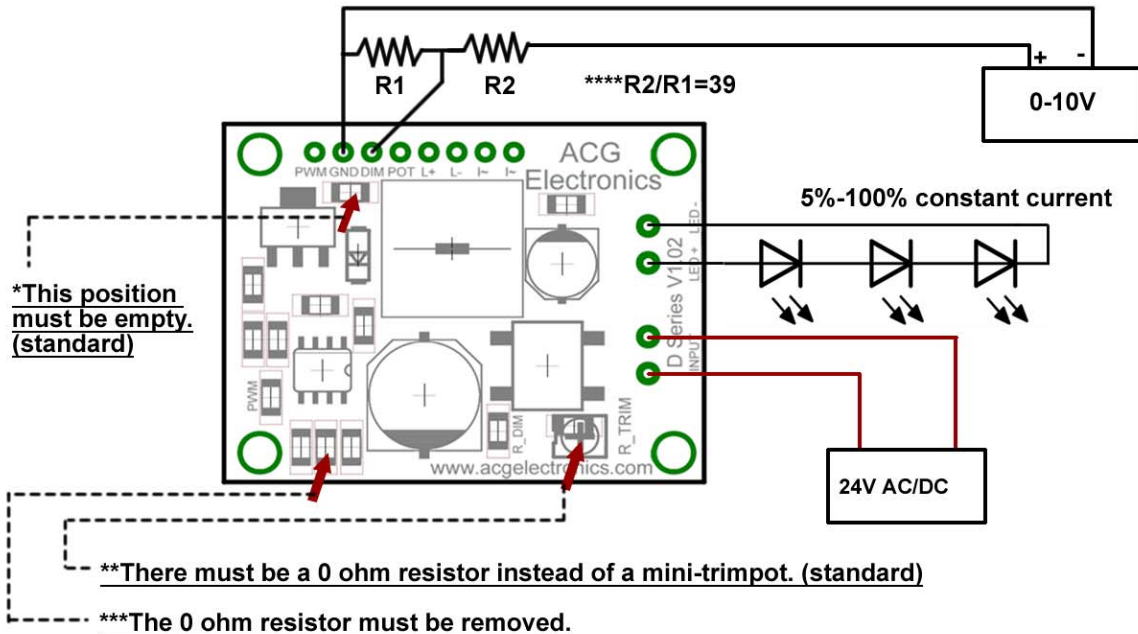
R1
R2
****R2/R1=39
+ -
0-10V
PWM GND DIM POT L+ L- I- I-
ACG Electronics
5%-100% constant current
LED - LED +
D Series V1102
INPUT
*This position must be empty. (standard)
PWM
R_DIM
R_TRIM
www.acgelectronics.com
24V AC/DC
**There must be a 0 ohm resistor instead of a mini-trimpot. (standard)
***The 0 ohm resistor must be removed.